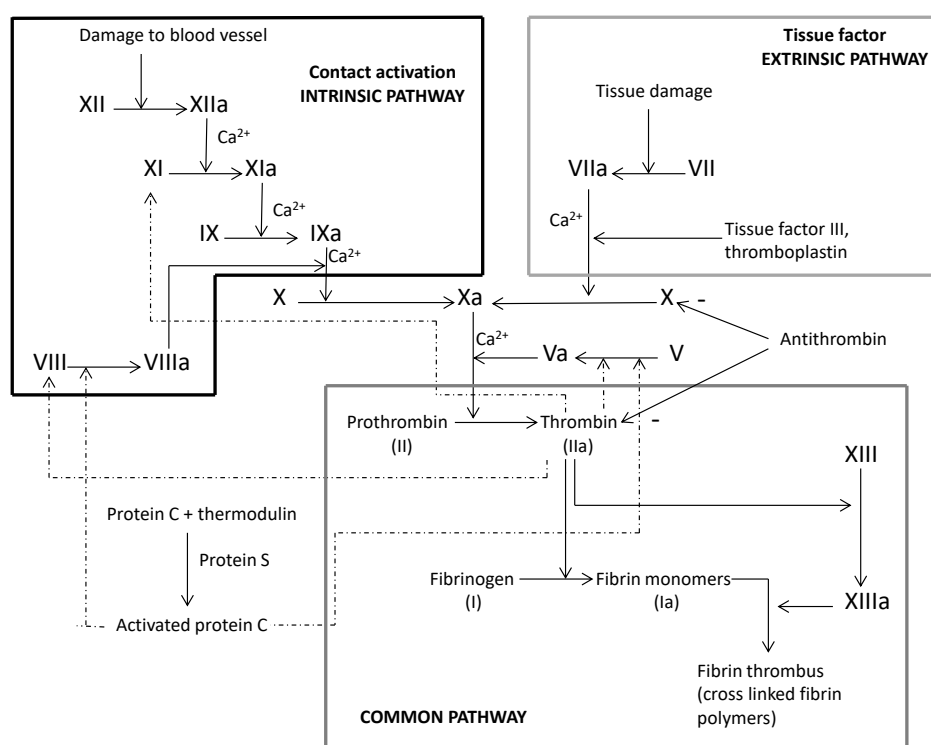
Damage to blood vessel

Contact activation
INTRINSIC PATHWAY

XII XIIa
$Ca^{2+}$
XI XIa
$Ca^{2+}$
IX IXa
$Ca^{2+}$

Tissue factor
EXTRINSIC PATHWAY

Tissue damage

VIIa VII
$Ca^{2+}$
Tissue factor III, thromboplastin

X Xa X -
$Ca^{2+}$
Va V
Antithrombin

VIII VIIIa

Prothrombin (II)
Thrombin (IIa) -

XIII

Protein C + thermodulin
Protein S
Activated protein C

Fibrinogen (I)
Fibrin monomers (Ia)
XIIIa

Fibrin thrombus (cross linked fibrin polymers)

COMMON PATHWAY